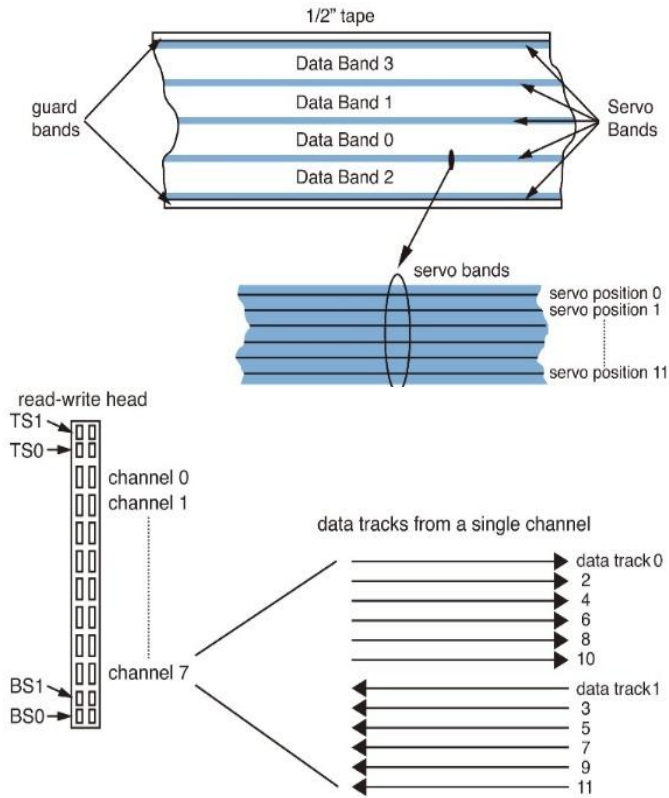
1/2" tape

guard bands

Data Band 3
Data Band 1
Data Band 0
Data Band 2

Servo Bands

servo bands

servo position 0
servo position 1
servo position 11

read-write head

TS1
TS0

channel 0
channel 1

channel 7

BS1
BS0

data tracks from a single channel

data track 0
2
4
6
8
10

data track 1
3
5
7
9
11